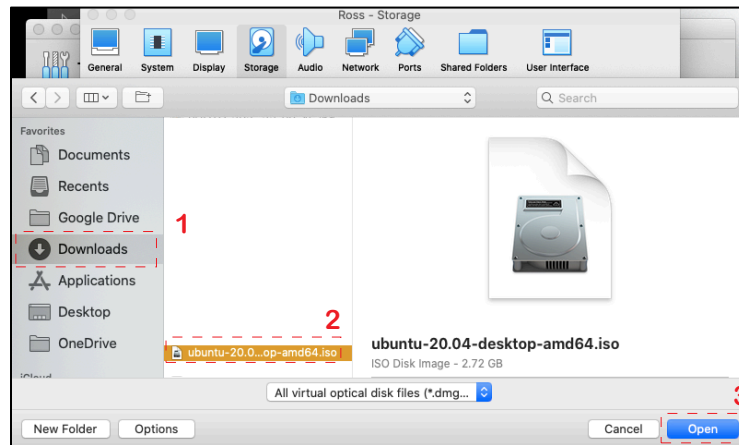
Ross - Storage

General System Display Storage Audio Network Ports Shared Folders User Interface

Downloads

Search

Favorites

Documents

Recents

Google Drive

1

Downloads

Applications

Desktop

OneDrive

iCloud

2

ubuntu-20.0...op-amd64.iso

ubuntu-20.04-desktop-amd64.iso

ISO Disk Image - 2.72 GB

All virtual optical disk files (*.dmg...

3

New Folder

Options

Cancel

Open